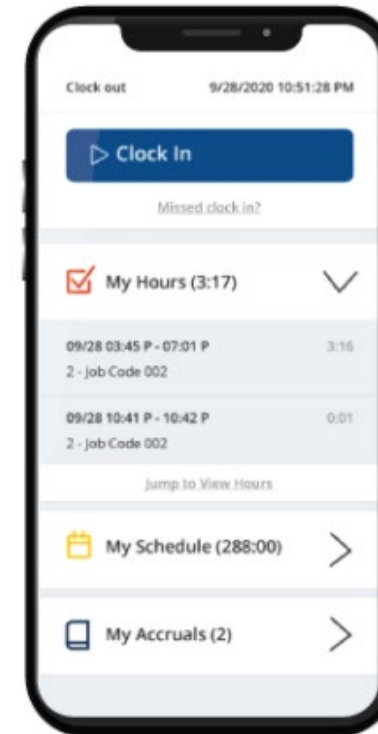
Clock out 9/28/2020 10:51:28 PM

Clock In

Missed clock in?

My Hours (3:17)

09/28 03:45 P - 07:01 P 3:16
2 - Job Code 002

09/28 10:41 P - 10:42 P 0:01
2 - Job Code 002

Jump to View Hours

My Schedule (288:00)

My Accruals (2)